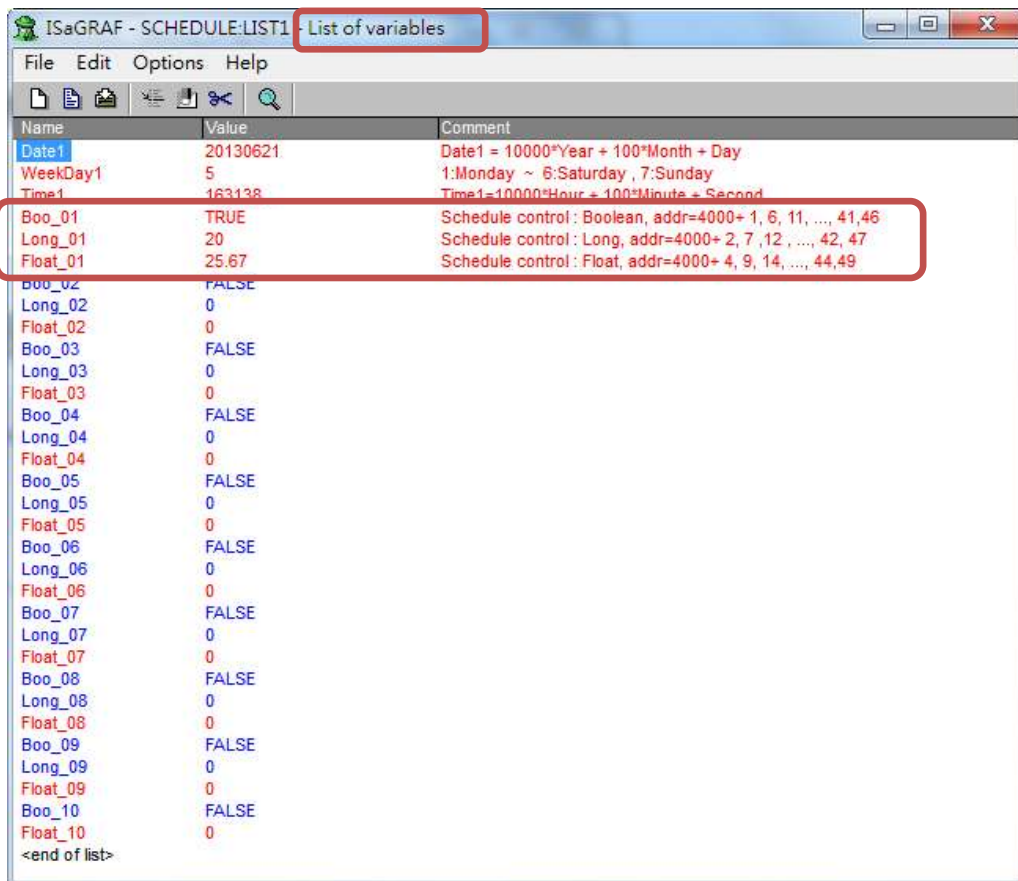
ISaGRAF - SCHEDULE:LIST1 - List of variables

File Edit Options Help

| Name | Value | Comment |
|---|---|---|
| Date1 | 20130621 | Date1 = 10000*Year + 100*Month + Day |
| WeekDay1 | 5 | 1:Monday ~ 6:Saturday , 7:Sunday |
| Time1 | 163138 | Time1=10000*Hour + 100*Minute + Second |
| Boo_01 | TRUE | Schedule control : Boolean, addr=4000+ 1, 6, 11, ..., 41,46 |
| Long_01 | 20 | Schedule control : Long, addr=4000+ 2, 7 ,12 , ..., 42, 47 |
| Float_01 | 25.67 | Schedule control : Float, addr=4000+ 4, 9, 14, ..., 44,49 |
| Boo_02 | FALSE | |
| Long_02 | 0 | |
| Float_02 | 0 | |
| Boo_03 | FALSE | |
| Long_03 | 0 | |
| Float_03 | 0 | |
| Boo_04 | FALSE | |
| Long_04 | 0 | |
| Float_04 | 0 | |
| Boo_05 | FALSE | |
| Long_05 | 0 | |
| Float_05 | 0 | |
| Boo_06 | FALSE | |
| Long_06 | 0 | |
| Float_06 | 0 | |
| Boo_07 | FALSE | |
| Long_07 | 0 | |
| Float_07 | 0 | |
| Boo_08 | FALSE | |
| Long_08 | 0 | |
| Float_08 | 0 | |
| Boo_09 | FALSE | |
| Long_09 | 0 | |
| Float_09 | 0 | |
| Boo_10 | FALSE | |
| Float_10 | 0 | |

<end of list>